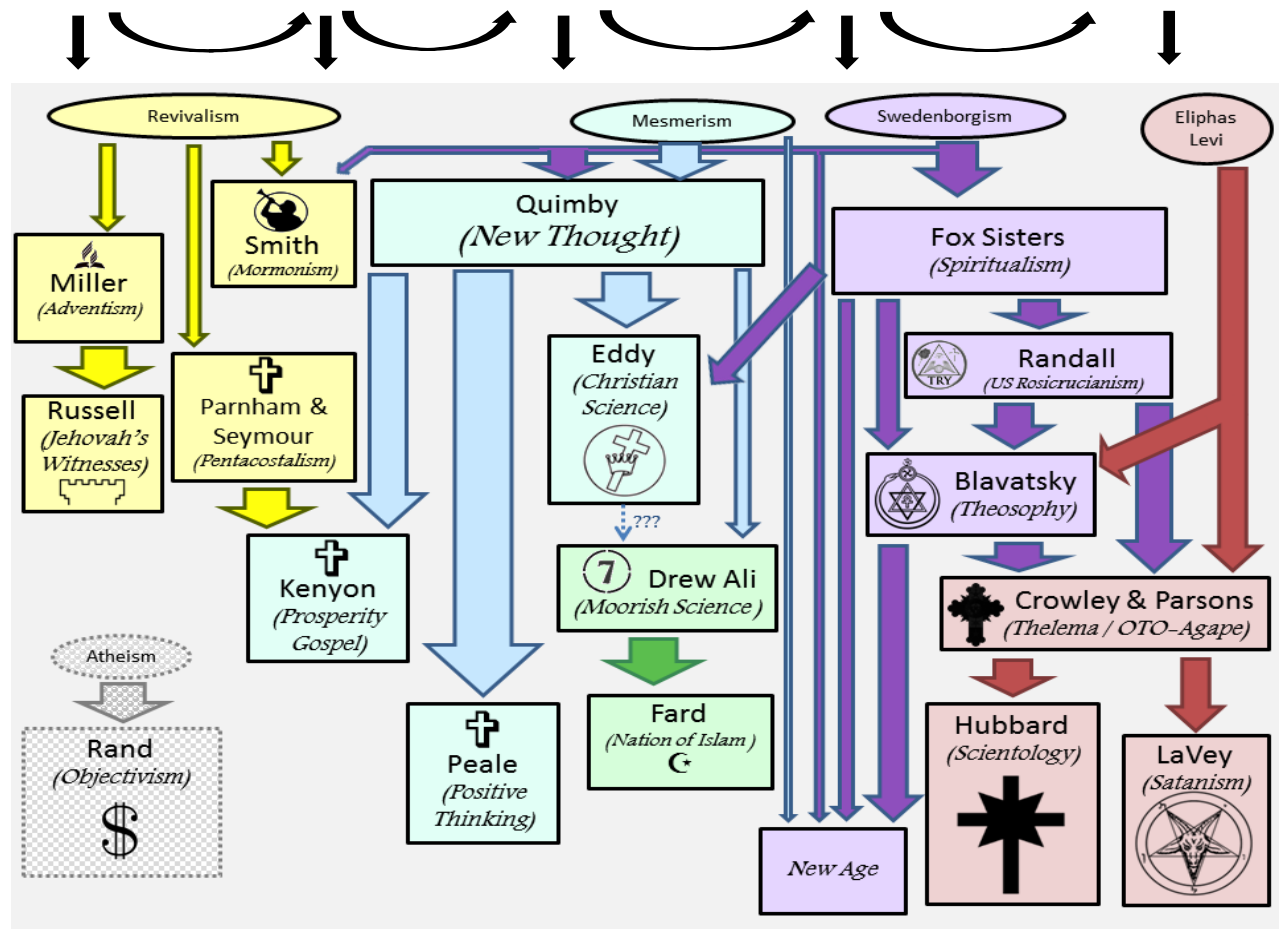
Revivalism

Mesmerism

Swedenborgism

Eliphas Levi

Smith
(Mormonism)

Quimby
(New Thought)

Fox Sisters
(Spiritualism)

Miller
(Adventism)

Eddy
(Christian Science)

Randall
(US Rosicrucianism)

TRY

Russell
(Jehovah's Witnesses)

Parnham & Seymour
(Pentacostalism)

Blavatsky
(Theosophy)

???

Kenyon
(Prosperity Gospel)

7

Drew Ali
(Moorish Science)

Crowley & Parsons
(Thelema / OTO-Agape)

Atheism

Fard
(Nation of Islam)

Hubbard
(Scientology)

Rand
(Objectivism)

$

Peale
(Positive Thinking)

New Age

LaVey
(Satanism)